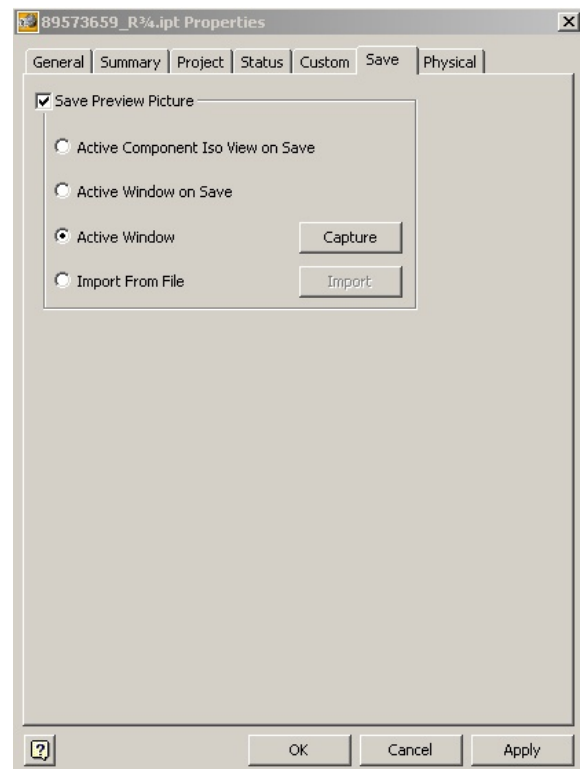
89573659_R¾.ipt Properties

General | Summary | Project | Status | Custom | Save | Physical

Save Preview Picture

Active Component Iso View on Save

Active Window on Save

Active Window

Capture

Import From File

Import

OK

Cancel

Apply